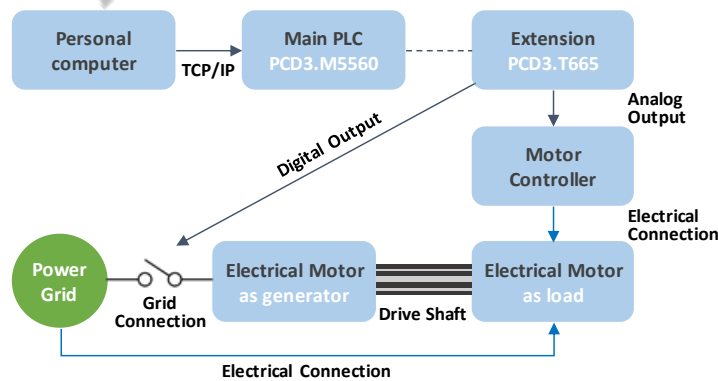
Personal computer

TCP/IP

Main PLC
PCD3.M5560

Extension
PCD3.T665

Analog Output

Digital Output

Motor Controller

Electrical Connection

Power Grid

Grid Connection

Electrical Motor as generator

Drive Shaft

Electrical Motor as load

Electrical Connection